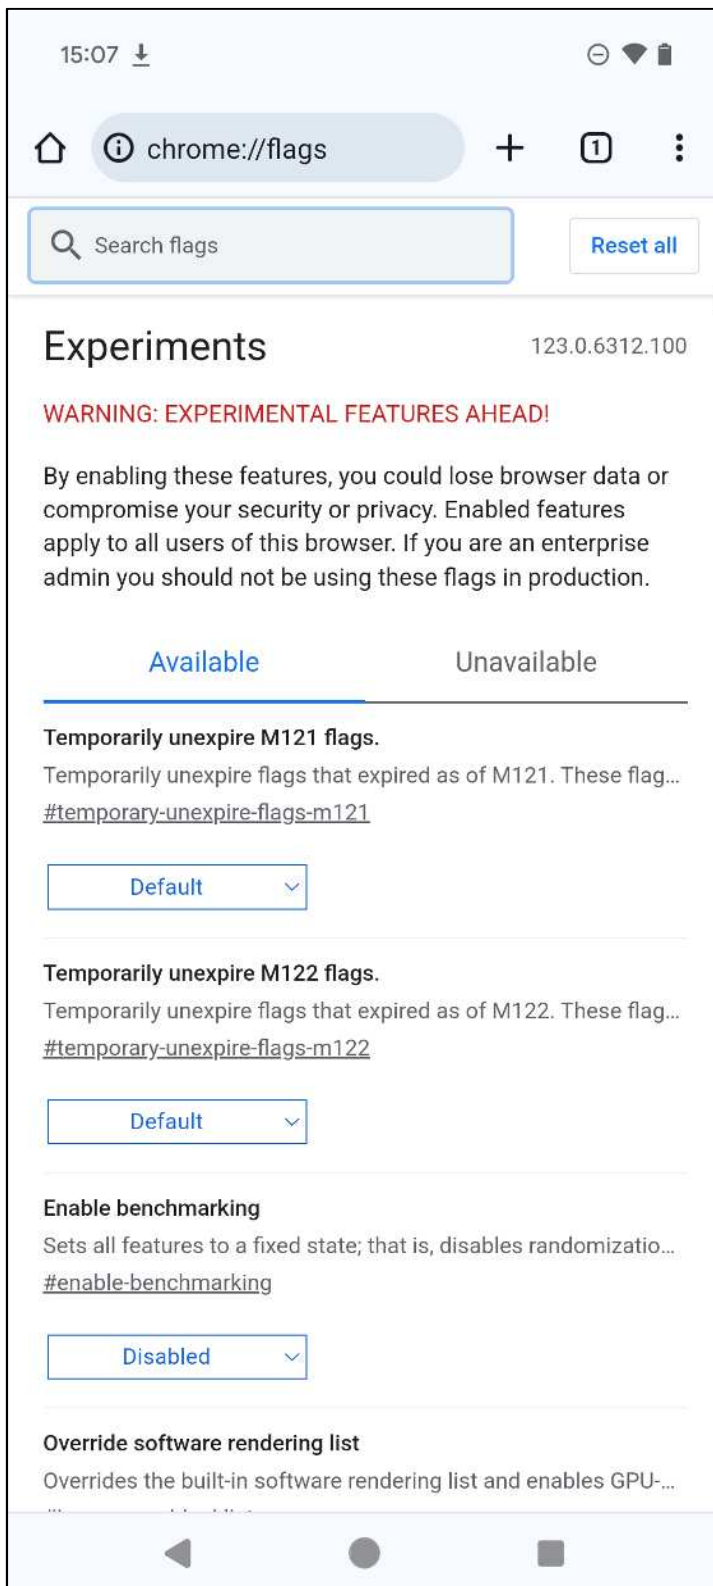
15:07

chrome://flags

1

Search flags

Reset all

Experiments

123.0.6312.100

WARNING: EXPERIMENTAL FEATURES AHEAD!

By enabling these features, you could lose browser data or compromise your security or privacy. Enabled features apply to all users of this browser. If you are an enterprise admin you should not be using these flags in production.

Available

Unavailable

Temporarily unexpire M121 flags.

Temporarily unexpire flags that expired as of M121. These flag...

#temporary-unexpire-flags-m121

Default

Temporarily unexpire M122 flags.

Temporarily unexpire flags that expired as of M122. These flag...

#temporary-unexpire-flags-m122

Default

Enable benchmarking

Sets all features to a fixed state; that is, disables randomizatio...

#enable-benchmarking

Disabled

Override software rendering list

Overrides the built-in software rendering list and enables GPU-...

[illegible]